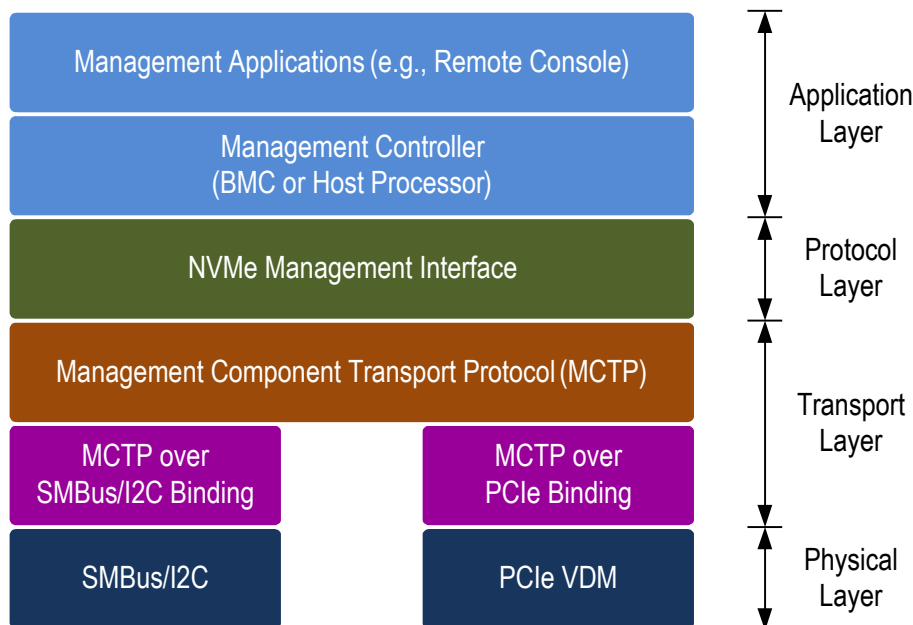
Management Applications (e.g., Remote Console)

Management Controller
(BMC or Host Processor)

NVMe Management Interface

Management Component Transport Protocol (MCTP)

MCTP over
SMBus/I2C Binding

MCTP over
PCIe Binding

SMBus/I2C

PCIe VDM

Application
Layer

Protocol
Layer

Transport
Layer

Physical
Layer